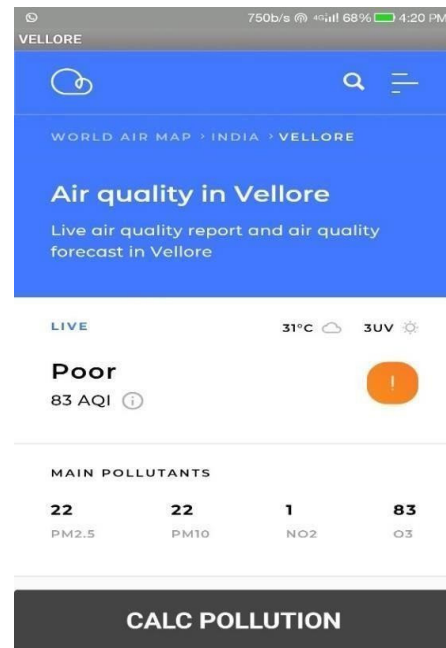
750b/s 4G 68% 4:20 PM
VELLORE

WORLD AIR MAP › INDIA › VELLORE

Air quality in Vellore

Live air quality report and air quality forecast in Vellore

LIVE

31°C 3UV

Poor

83 AQI

!

MAIN POLLUTANTS

| 22 | 22 | 1 | 83 |
|---|---|---|---|
| PM2.5 | PM10 | NO2 | O3 |

CALC POLLUTION